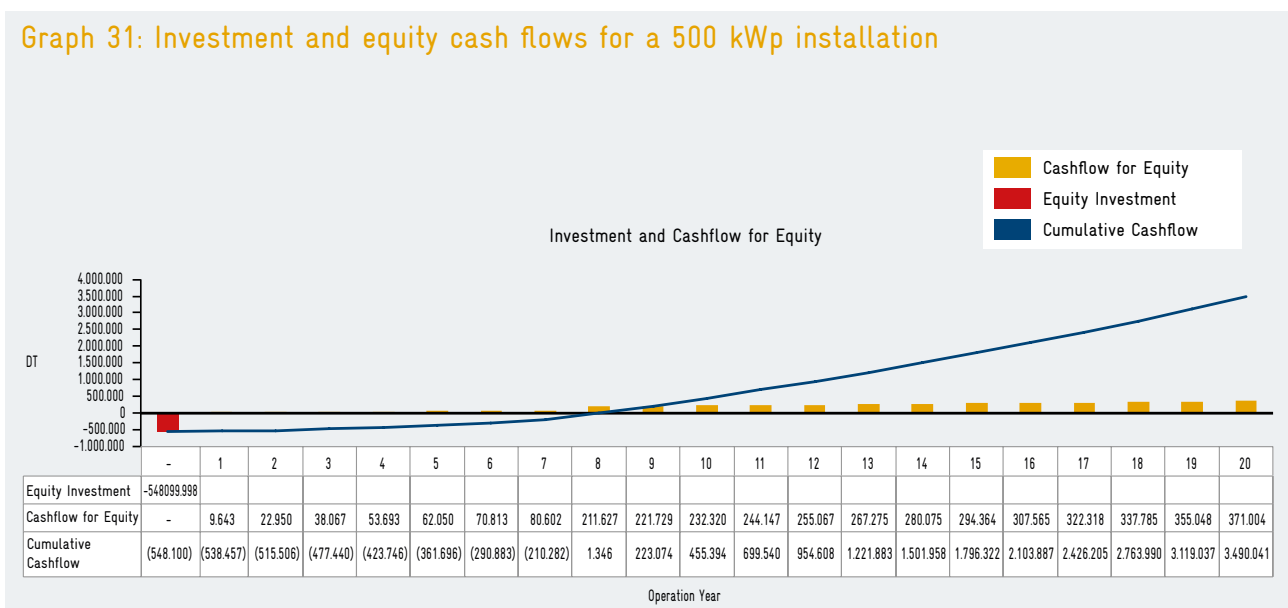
Graph 31: Investment and equity cash flows for a 500 kWp installation

Cashflow for Equity
Equity Investment
Cumulative Cashflow

Investment and Cashflow for Equity

4.000.000
3.500.000
3.000.000
2.500.000
2.000.000
1.500.000
1.000.000
500.000
0
-500.000
-1.000.000

DT

| | - | 1 | 2 | 3 | 4 | 5 | 6 | 7 | 8 | 9 | 10 | 11 | 12 | 13 | 14 | 15 | 16 | 17 | 18 | 19 | 20 |
|---|---|---|---|---|---|---|---|---|---|---|---|---|---|---|---|---|---|---|---|---|---|
| Equity Investment | -548099.998 | | | | | | | | | | | | | | | | | | | | |
| Cashflow for Equity | - | 9.643 | 22.950 | 38.067 | 53.693 | 62.050 | 70.813 | 80.602 | 211.627 | 221.729 | 232.320 | 244.147 | 255.067 | 267.275 | 280.075 | 294.364 | 307.565 | 322.318 | 337.785 | 355.048 | 371.004 |
| Cumulative Cashflow | (548.100) | (538.457) | (515.506) | (477.440) | (423.746) | (361.696) | (290.883) | (210.282) | 1.346 | 223.074 | 455.394 | 699.540 | 954.608 | 1.221.883 | 1.501.958 | 1.796.322 | 2.103.887 | 2.426.205 | 2.763.990 | 3.119.037 | 3.490.041 |

Operation Year